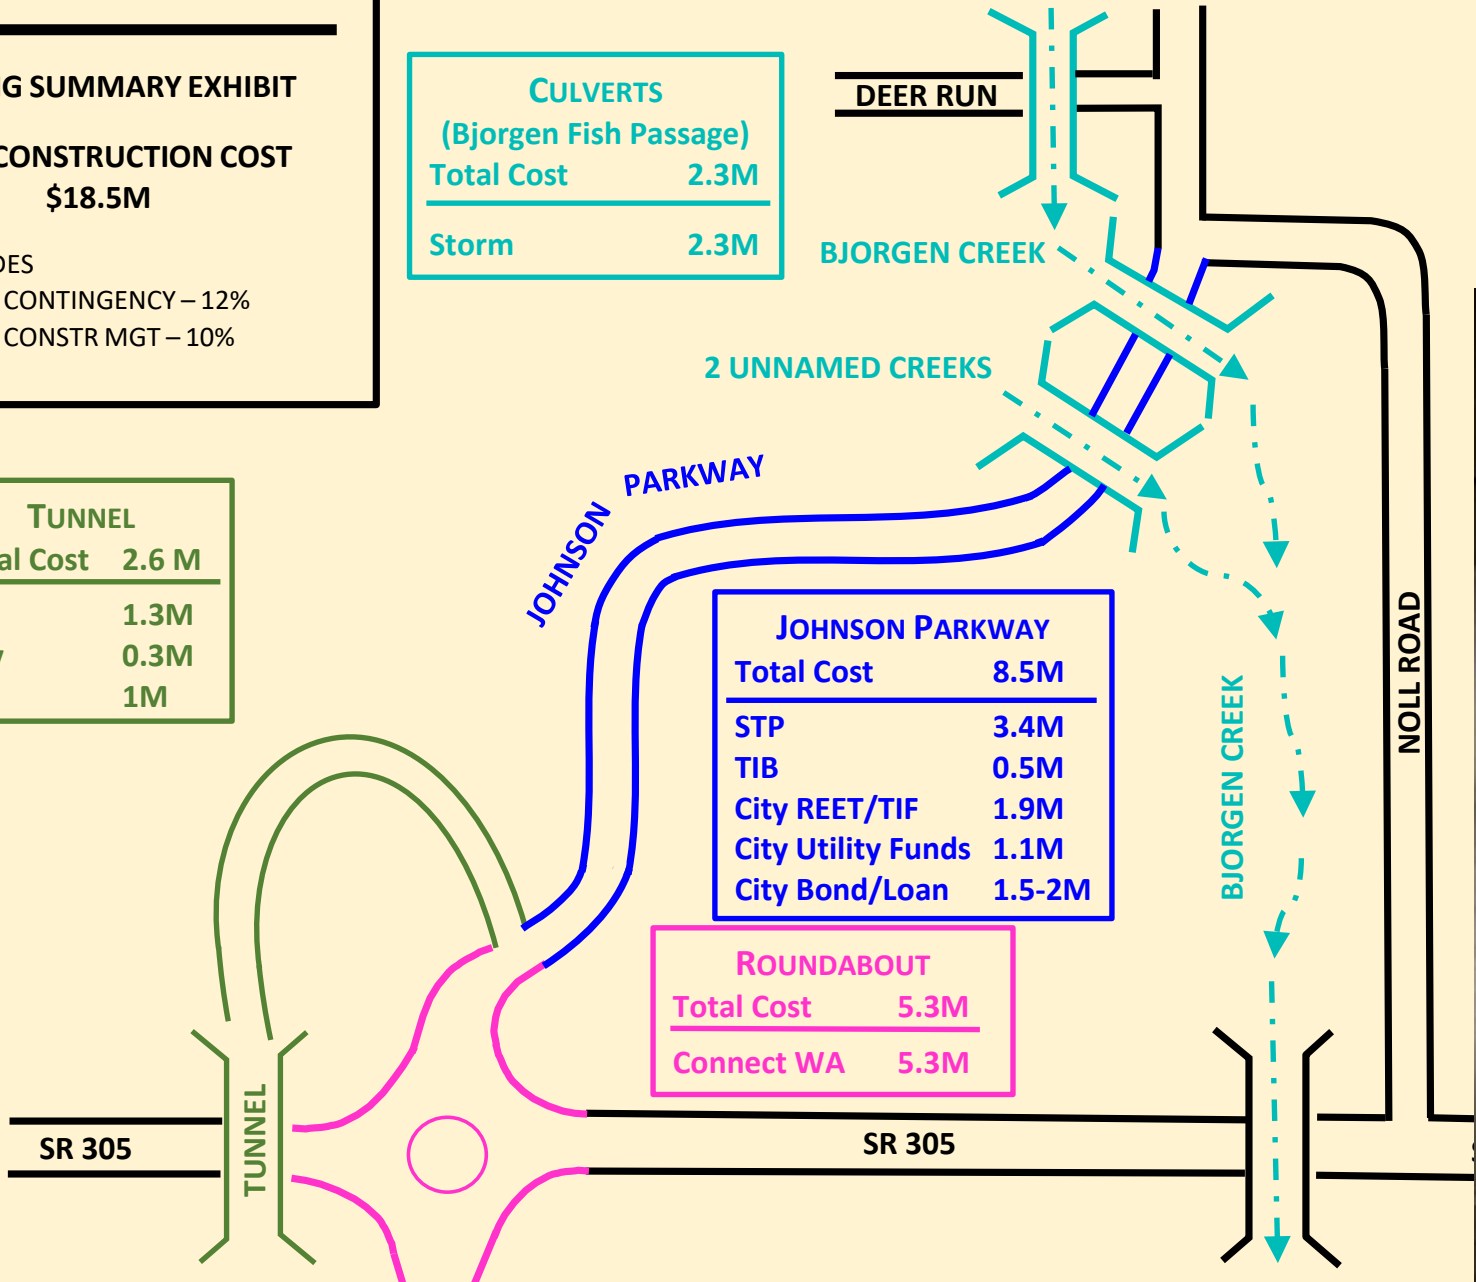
G SUMMARY EXHIBIT

CONSTRUCTION COST
$18.5M

DES
CONTINGENCY – 12%
CONSTR MGT – 10%

CULVERTS
(Bjorgen Fish Passage)
Total Cost 2.3M

Storm 2.3M

DEER RUN

BJORGEN CREEK

2 UNNAMED CREEKS

TUNNEL
al Cost 2.6 M
1.3M
0.3M
1M

JOHNSON PARKWAY

JOHNSON PARKWAY
Total Cost 8.5M
STP 3.4M
TIB 0.5M
City REET/TIF 1.9M
City Utility Funds 1.1M
City Bond/Loan 1.5-2M

BJORGEN CREEK

NOLL ROAD

ROUNDABOUT
Total Cost 5.3M
Connect WA 5.3M

SR 305

TUNNEL

SR 305